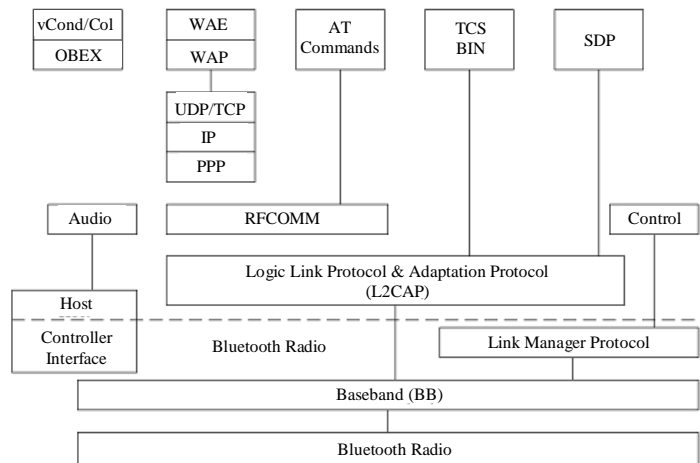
vCond/Col
OBEX
WAE
WAP
UDP/TCP
IP
PPP
AT Commands
TCS BIN
SDP
Audio
RFCOMM
Control
Logic Link Protocol & Adaptation Protocol (L2CAP)
Host
Controller Interface
Bluetooth Radio
Link Manager Protocol
Baseband (BB)
Bluetooth Radio